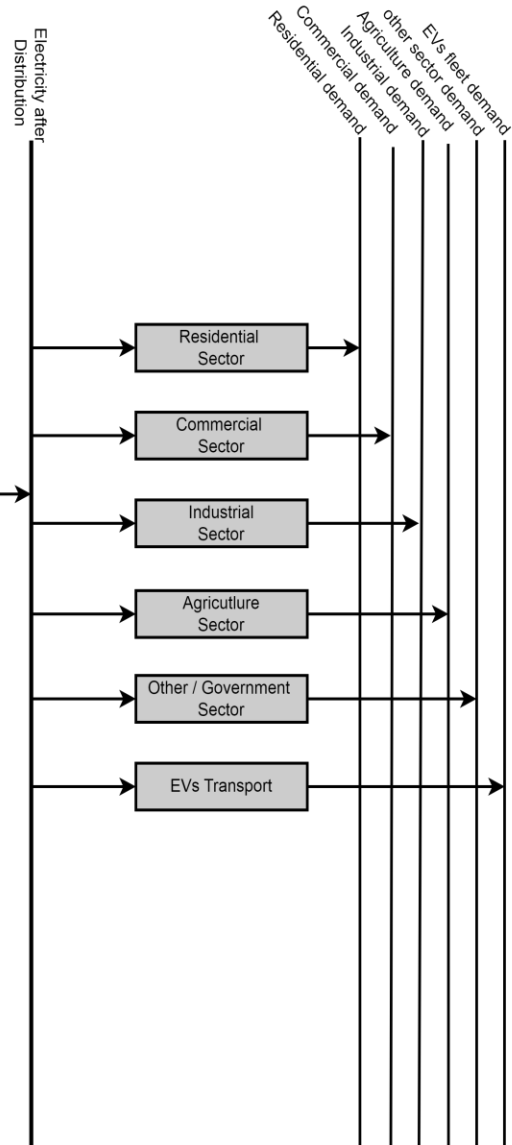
Electricity after Distribution

Residential demand
Commercial demand
Industrial demand
Agriculture demand
other sector demand
EVs fleet demand

Residential Sector

Commercial Sector

Industrial Sector

Agricutlure Sector

Other / Government Sector

EVs Transport